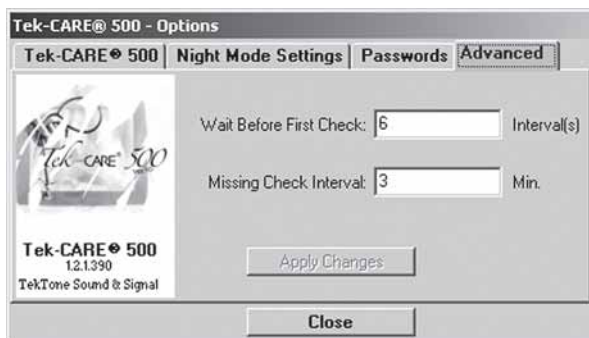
Tek-CARE® 500 - Options

Tek-CARE® 500 | Night Mode Settings | Passwords | Advanced

Tek-CARE® 500

Tek-CARE® 500
1.2.1.390
TekTone Sound & Signal

Wait Before First Check: 6 Interval(s)

Missing Check Interval: 3 Min.

Apply Changes

Close